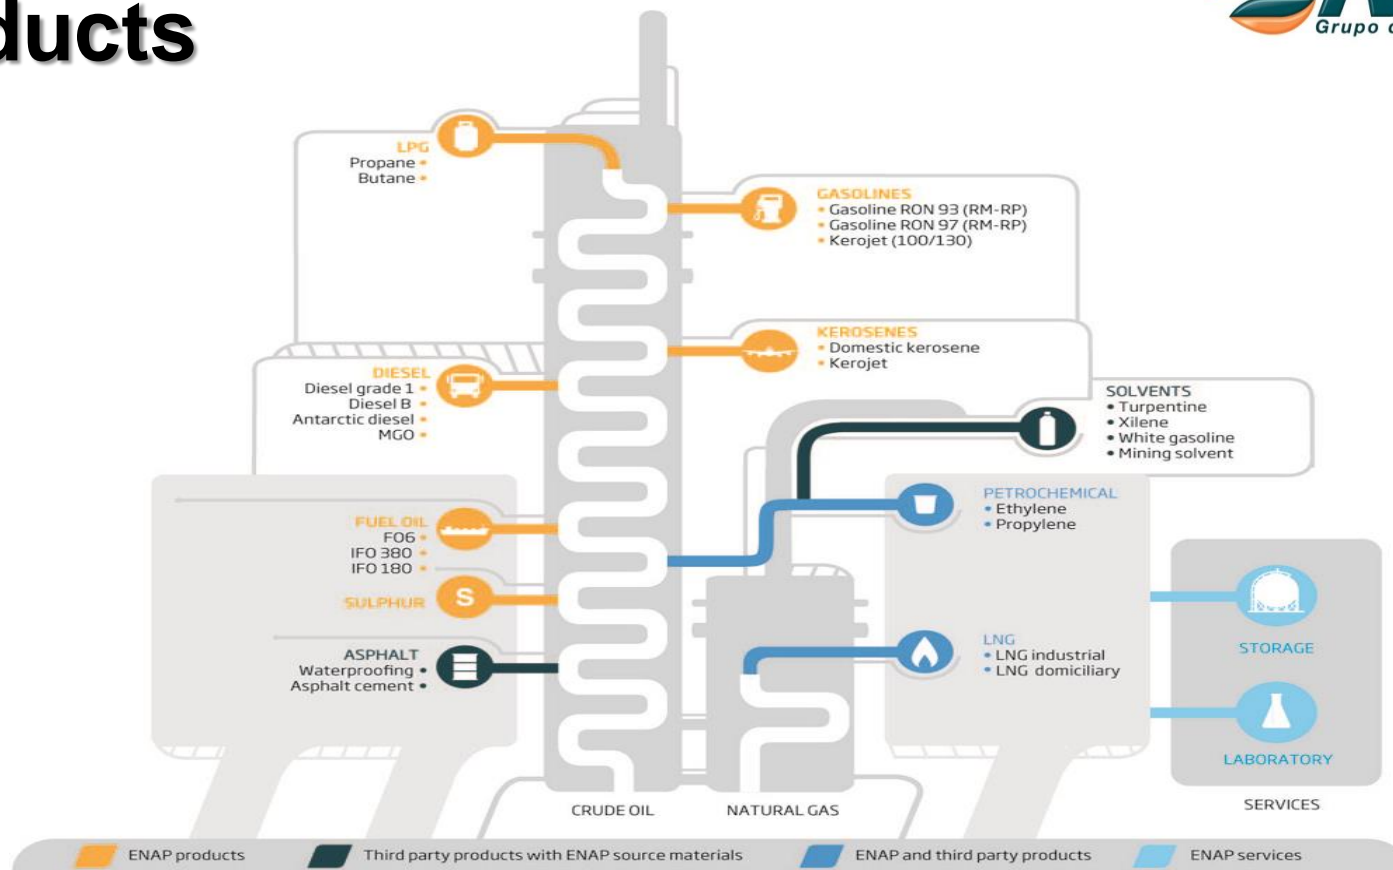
ducts

Grupo

LPG
Propane •
Butane •

GASOLINES
• Gasoline RON 93 (RM-RP)
• Gasoline RON 97 (RM-RP)
• Kerojet (100/130)

KEROSENES
• Domestic kerosene
• Kerojet

DIESEL
Diesel grade 1 •
Diesel B •
Antarctic diesel •
MGO •

SOLVENTS
• Turpentine
• Xilene
• White gasoline
• Mining solvent

PETROCHEMICAL
• Ethylene
• Propylene

FUEL OIL
FO6 •
IFO 380 •
IFO 180 •

S
SULPHUR

ASPHALT
Waterproofing •
Asphalt cement •

LNG
• LNG industrial
• LNG domiciliary

STORAGE

LABORATORY

CRUDE OIL

NATURAL GAS

SERVICES

ENAP products
Third party products with ENAP source materials
ENAP and third party products
ENAP services